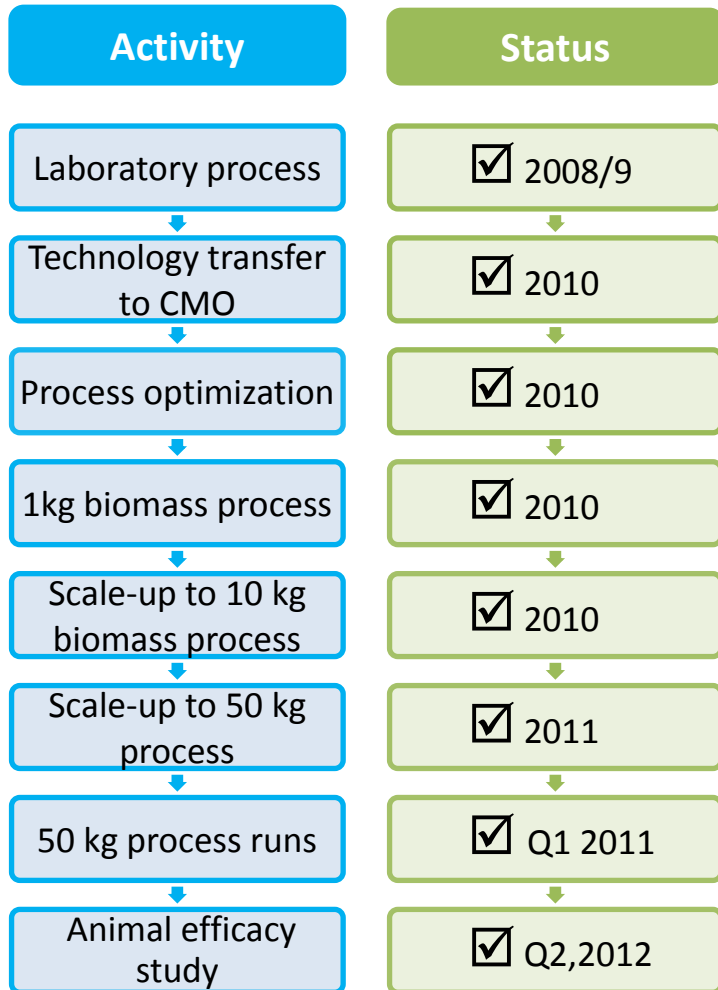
| Activity | Status |
|---|---|
| Laboratory process | ☑ 2008/9 |
| Technology transfer to CMO | ☑ 2010 |
| Process optimization | ☑ 2010 |
| 1kg biomass process | ☑ 2010 |
| Scale-up to 10 kg biomass process | ☑ 2010 |
| Scale-up to 50 kg process | ☑ 2011 |
| 50 kg process runs | ☑ Q1 2011 |
| Animal efficacy study | ☑ Q2,2012 |